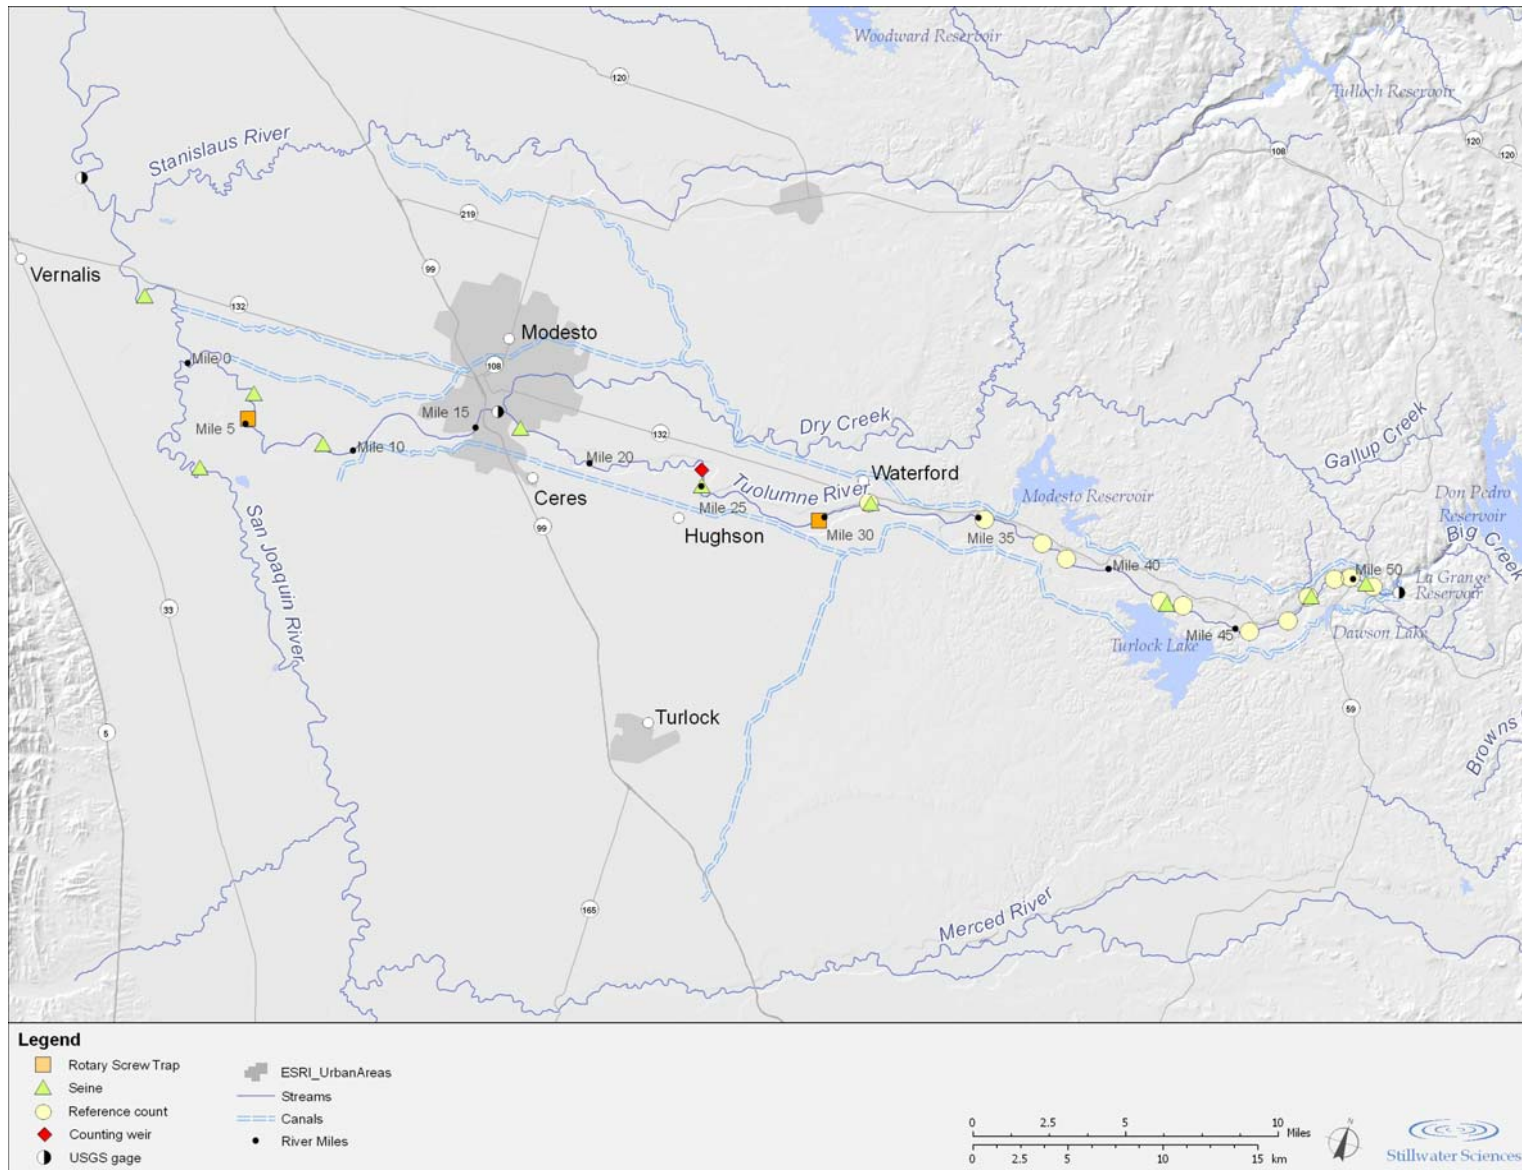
Woodward Reservoir

120

Tulloch Reservoir

108

120

120

Stanislaus River

219

Vernalis

99

132

Modesto

108

Mile 0

Mile 15

Mile 5

Mile 10

132

Dry Creek

Gallup Creek

Mile 20

Waterford

Tuolumne River

Ceres

Mile 25

Modesto Reservoir

Don Pedro Reservoir

Hughson

Mile 30

Mile 35

Big Creek

99

Mile 40

Mile 50

La Grange Reservoir

San Joaquin River

Mile 45

Turlock Lake

Dawson Lake

33

59

Turlock

Browns

5

165

Merced River

Legend

Rotary Screw Trap

Seine

Reference count

Counting weir

USGS gage

ESRI_UrbanAreas

Streams

Canals

River Miles

0 2.5 5 10 Miles

0 2.5 5 10 15 km

N

Stillwater Sciences